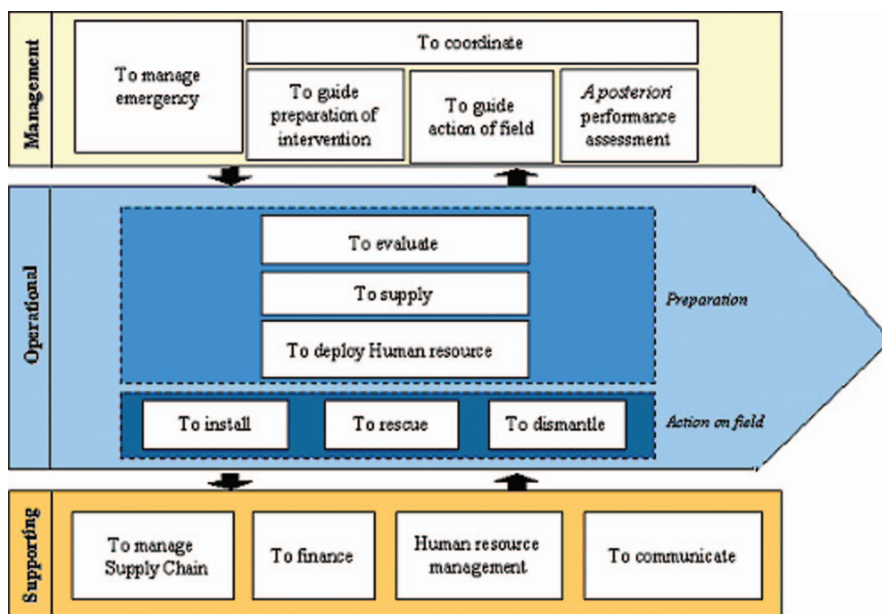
Management

To manage emergency

To coordinate

To guide preparation of intervention

To guide action of field

A posteriori performance assessment

Operational

To evaluate

To supply

To deploy Human resource

Preparation

To install

To rescue

To dismantle

Action on field

Supporting

To manage Supply Chain

To finance

Human resource management

To communicate